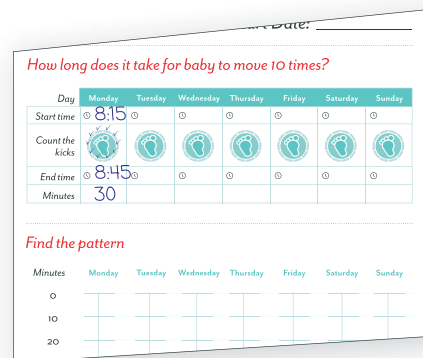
Start Date:

How long does it take for baby to move 10 times?

| Day | Monday | Tuesday | Wednesday | Thursday | Friday | Saturday | Sunday |
|---|---|---|---|---|---|---|---|
| Start time | 8:15 | | | | | | |
| Count the kicks | | | | | | | |
| End time | 8:45 | | | | | | |
| Minutes | 30 | | | | | | |

Find the pattern

| Minutes | Monday | Tuesday | Wednesday | Thursday | Friday | Saturday | Sunday |
|---|---|---|---|---|---|---|---|
| 0 | | | | | | | |
| 10 | | | | | | | |
| 20 | | | | | | | |